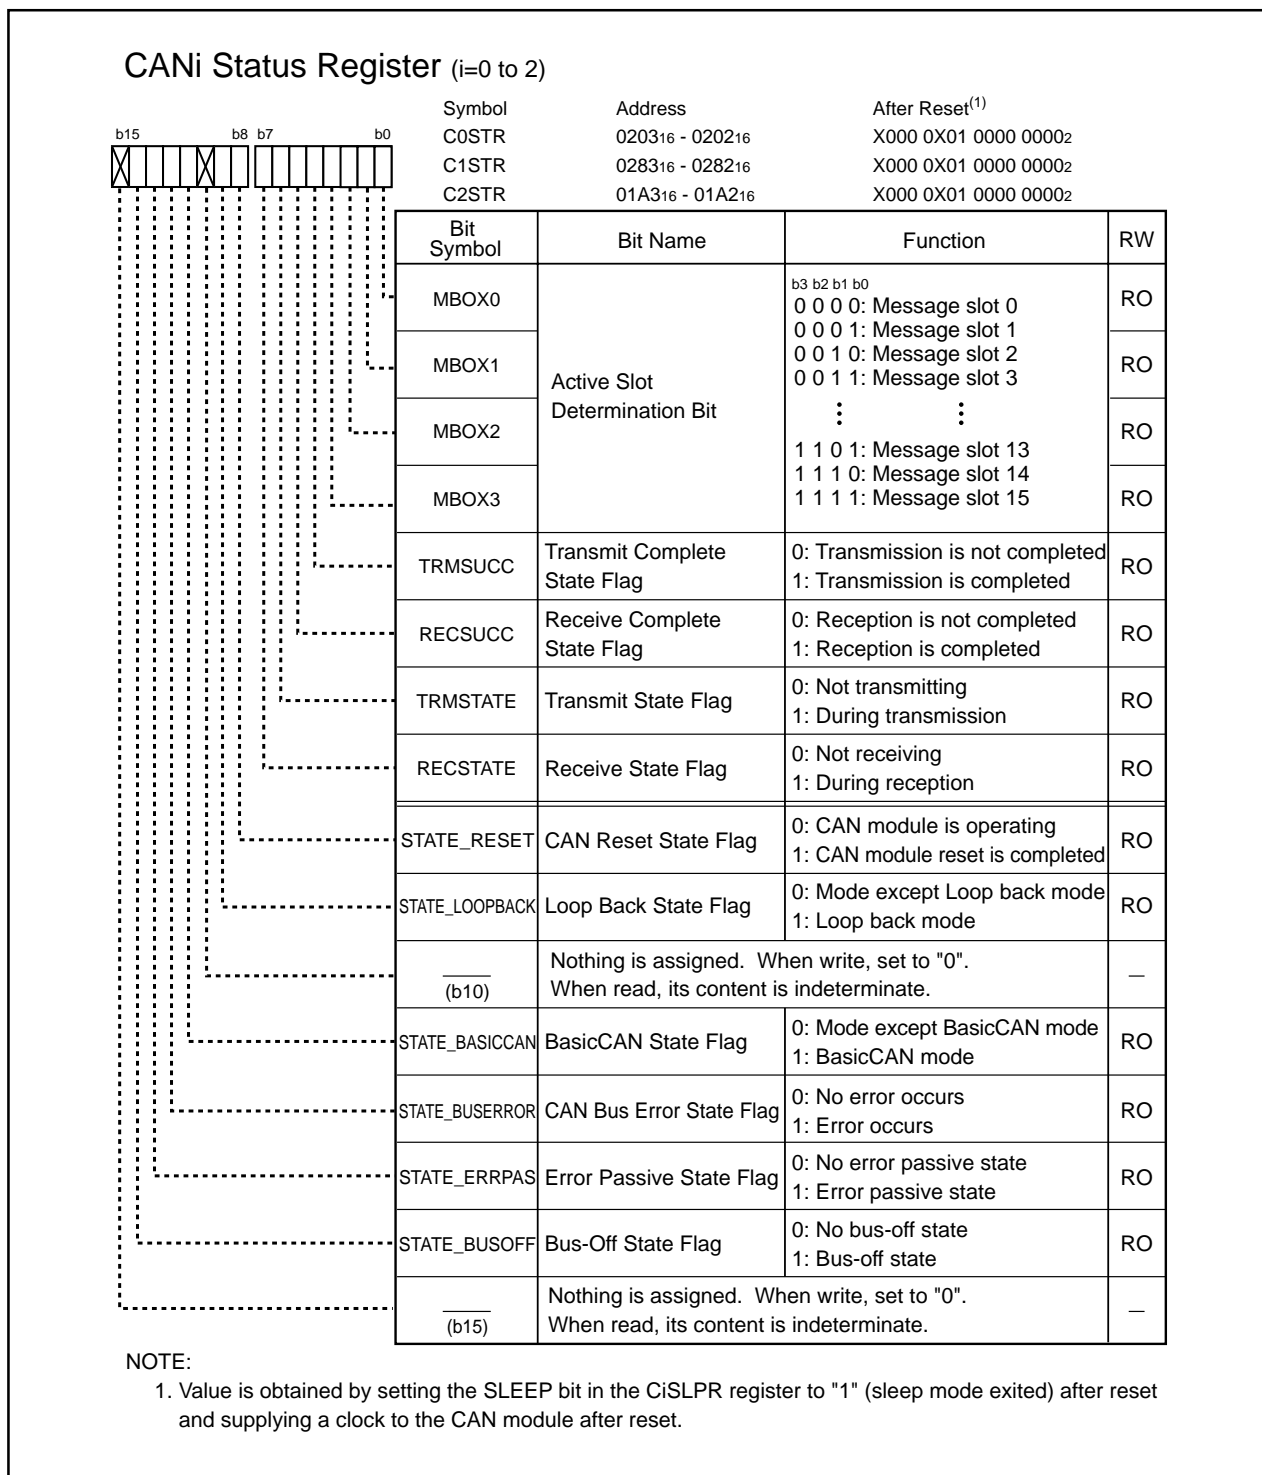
CANi Status Register (i=0 to 2)

b15 b8 b7 b0

| Symbol | Address | After Reset$^{(1)}$ |
|---|---|---|
| C0STR | $0203_{16}$ - $0202_{16}$ | X000 0X01 0000 $0000_2$ |
| C1STR | $0283_{16}$ - $0282_{16}$ | X000 0X01 0000 $0000_2$ |
| C2STR | $01A3_{16}$ - $01A2_{16}$ | X000 0X01 0000 $0000_2$ |

| Bit Symbol | Bit Name | Function | RW |
|---|---|---|---|
| MBOX0 | Active Slot Determination Bit | b3 b2 b1 b0 0 0 0 0: Message slot 0 0 0 0 1: Message slot 1 0 0 1 0: Message slot 2 0 0 1 1: Message slot 3 ⋮ ⋮ 1 1 0 1: Message slot 13 1 1 1 0: Message slot 14 1 1 1 1: Message slot 15 | RO |
| MBOX1 | | | RO |
| MBOX2 | | | RO |
| MBOX3 | | | RO |
| TRMSUCC | Transmit Complete State Flag | 0: Transmission is not completed 1: Transmission is completed | RO |
| RECSUCC | Receive Complete State Flag | 0: Reception is not completed 1: Reception is completed | RO |
| TRMSTATE | Transmit State Flag | 0: Not transmitting 1: During transmission | RO |
| RECSTATE | Receive State Flag | 0: Not receiving 1: During reception | RO |
| STATE_RESET | CAN Reset State Flag | 0: CAN module is operating 1: CAN module reset is completed | RO |
| STATE_LOOPBACK | Loop Back State Flag | 0: Mode except Loop back mode 1: Loop back mode | RO |
| (b10) | Nothing is assigned. When write, set to "0". When read, its content is indeterminate. | | — |
| STATE_BASICCAN | BasicCAN State Flag | 0: Mode except BasicCAN mode 1: BasicCAN mode | RO |
| STATE_BUSERROR | CAN Bus Error State Flag | 0: No error occurs 1: Error occurs | RO |
| STATE_ERRPAS | Error Passive State Flag | 0: No error passive state 1: Error passive state | RO |
| STATE_BUSOFF | Bus-Off State Flag | 0: No bus-off state 1: Bus-off state | RO |
| (b15) | Nothing is assigned. When write, set to "0". When read, its content is indeterminate. | | — |

NOTE:
1. Value is obtained by setting the SLEEP bit in the CiSLPR register to "1" (sleep mode exited) after reset and supplying a clock to the CAN module after reset.